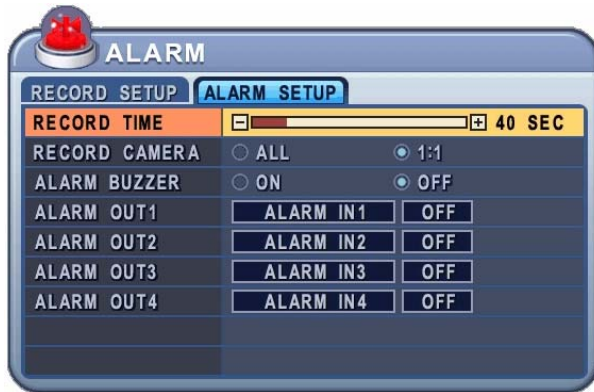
ALARM

RECORD SETUP ALARM SETUP

| | | |
|---|---|---|
| RECORD TIME | − + 40 SEC | |
| RECORD CAMERA | ALL | 1:1 |
| ALARM BUZZER | ON | OFF |
| ALARM OUT1 | ALARM IN1 | OFF |
| ALARM OUT2 | ALARM IN2 | OFF |
| ALARM OUT3 | ALARM IN3 | OFF |
| ALARM OUT4 | ALARM IN4 | OFF |